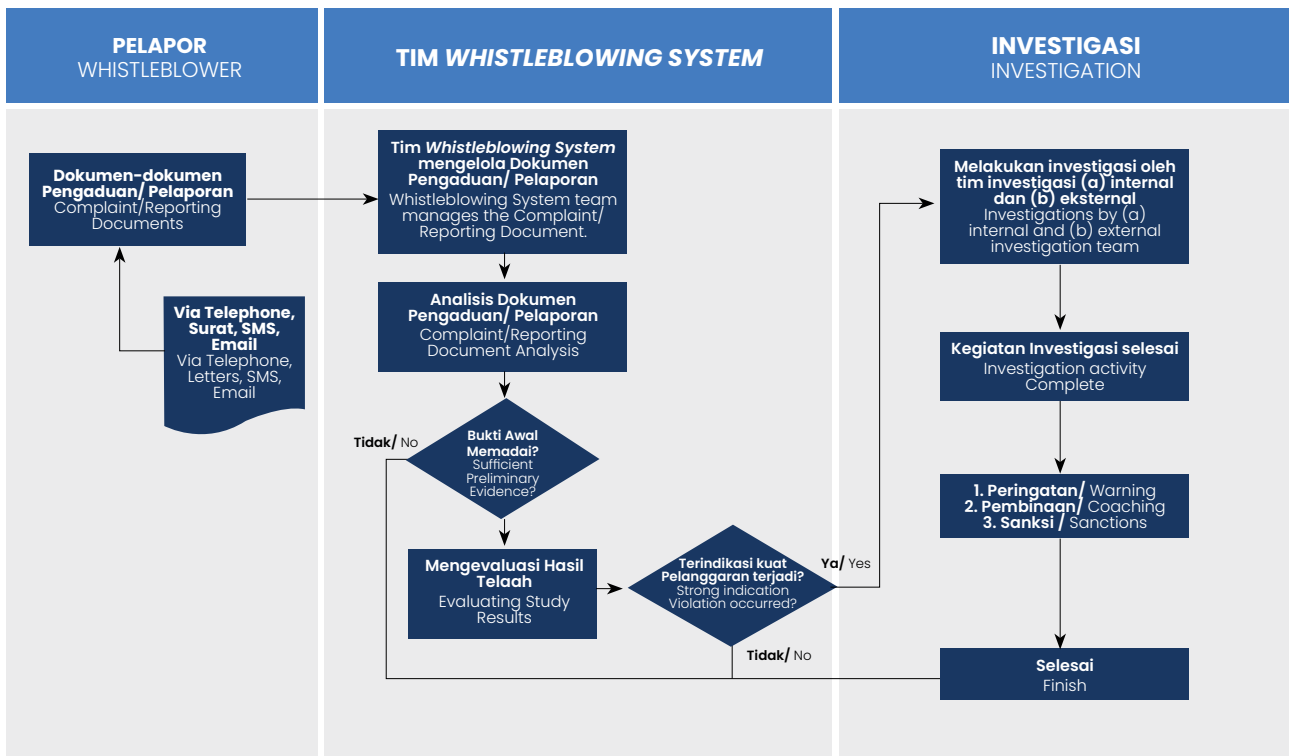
PELAPOR
WHISTLEBLOWER

TIM *WHISTLEBLOWING SYSTEM*

INVESTIGASI
INVESTIGATION

Dokumen-dokumen Pengaduan/ Pelaporan
Complaint/Reporting Documents

Via Telephone, Surat, SMS, Email
Via Telephone, Letters, SMS, Email

Tim *Whistleblowing System* mengelola Dokumen Pengaduan/ Pelaporan
Whistleblowing System team manages the Complaint/ Reporting Document.

Analisis Dokumen Pengaduan/ Pelaporan
Complaint/Reporting Document Analysis

Tidak/ No

Bukti Awal Memadai?
Sufficient Preliminary Evidence?

Mengevaluasi Hasil Telaah
Evaluating Study Results

Terindikasi kuat Pelanggaran terjadi?
Strong indication Violation occurred?

Ya/ Yes

Tidak/ No

Melakukan investigasi oleh tim investigasi (a) internal dan (b) eksternal
Investigations by (a) internal and (b) external investigation team

Kegiatan Investigasi selesai
Investigation activity Complete

1. Peringatan/ Warning
2. Pembinaan/ Coaching
3. Sanksi / Sanctions

Selesai
Finish